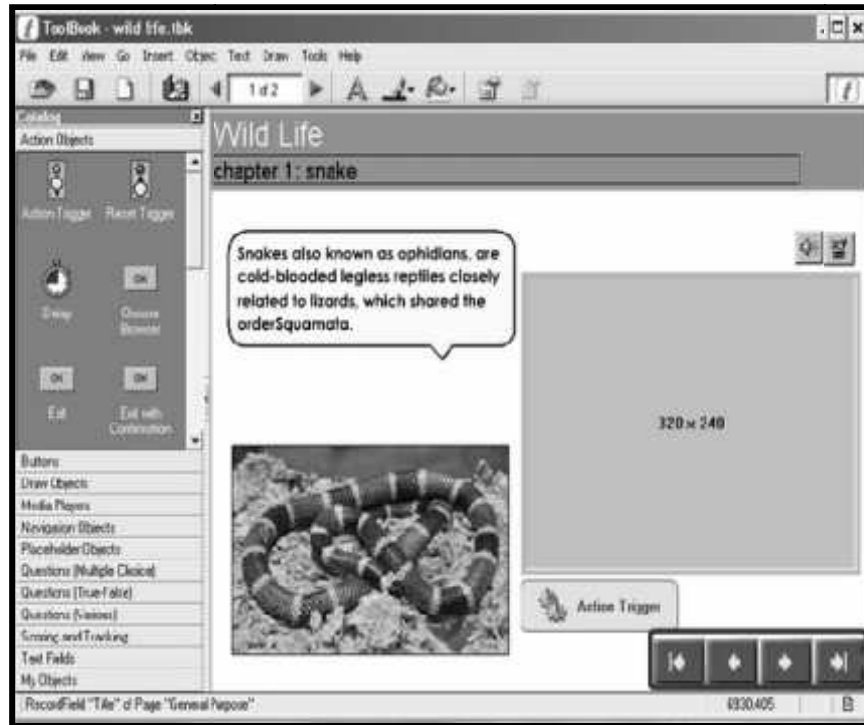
ToolBook - wild life.tbk

File Edit View Go Insert Object Text Draw Tools Help

1 of 2

Catalog

Action Objects

Action Trigger Reset Trigger

Delay Choose Browser

OK OK

Exit Exit with Confirmation

Buttons
Draw Objects
Media Players
Navigation Objects
Placeholder Objects
Questions (Multiple Choice)
Questions (True-False)
Questions (Various)
Scoring and Tracking
Text Fields
My Objects

Wild Life

chapter 1: snake

Snakes also known as ophidians, are cold-blooded legless reptiles closely related to lizards, which shared the orderSquamata.

320 x 240

Action Trigger

RecordField "Title" of Page "General Purpose"

6930,405